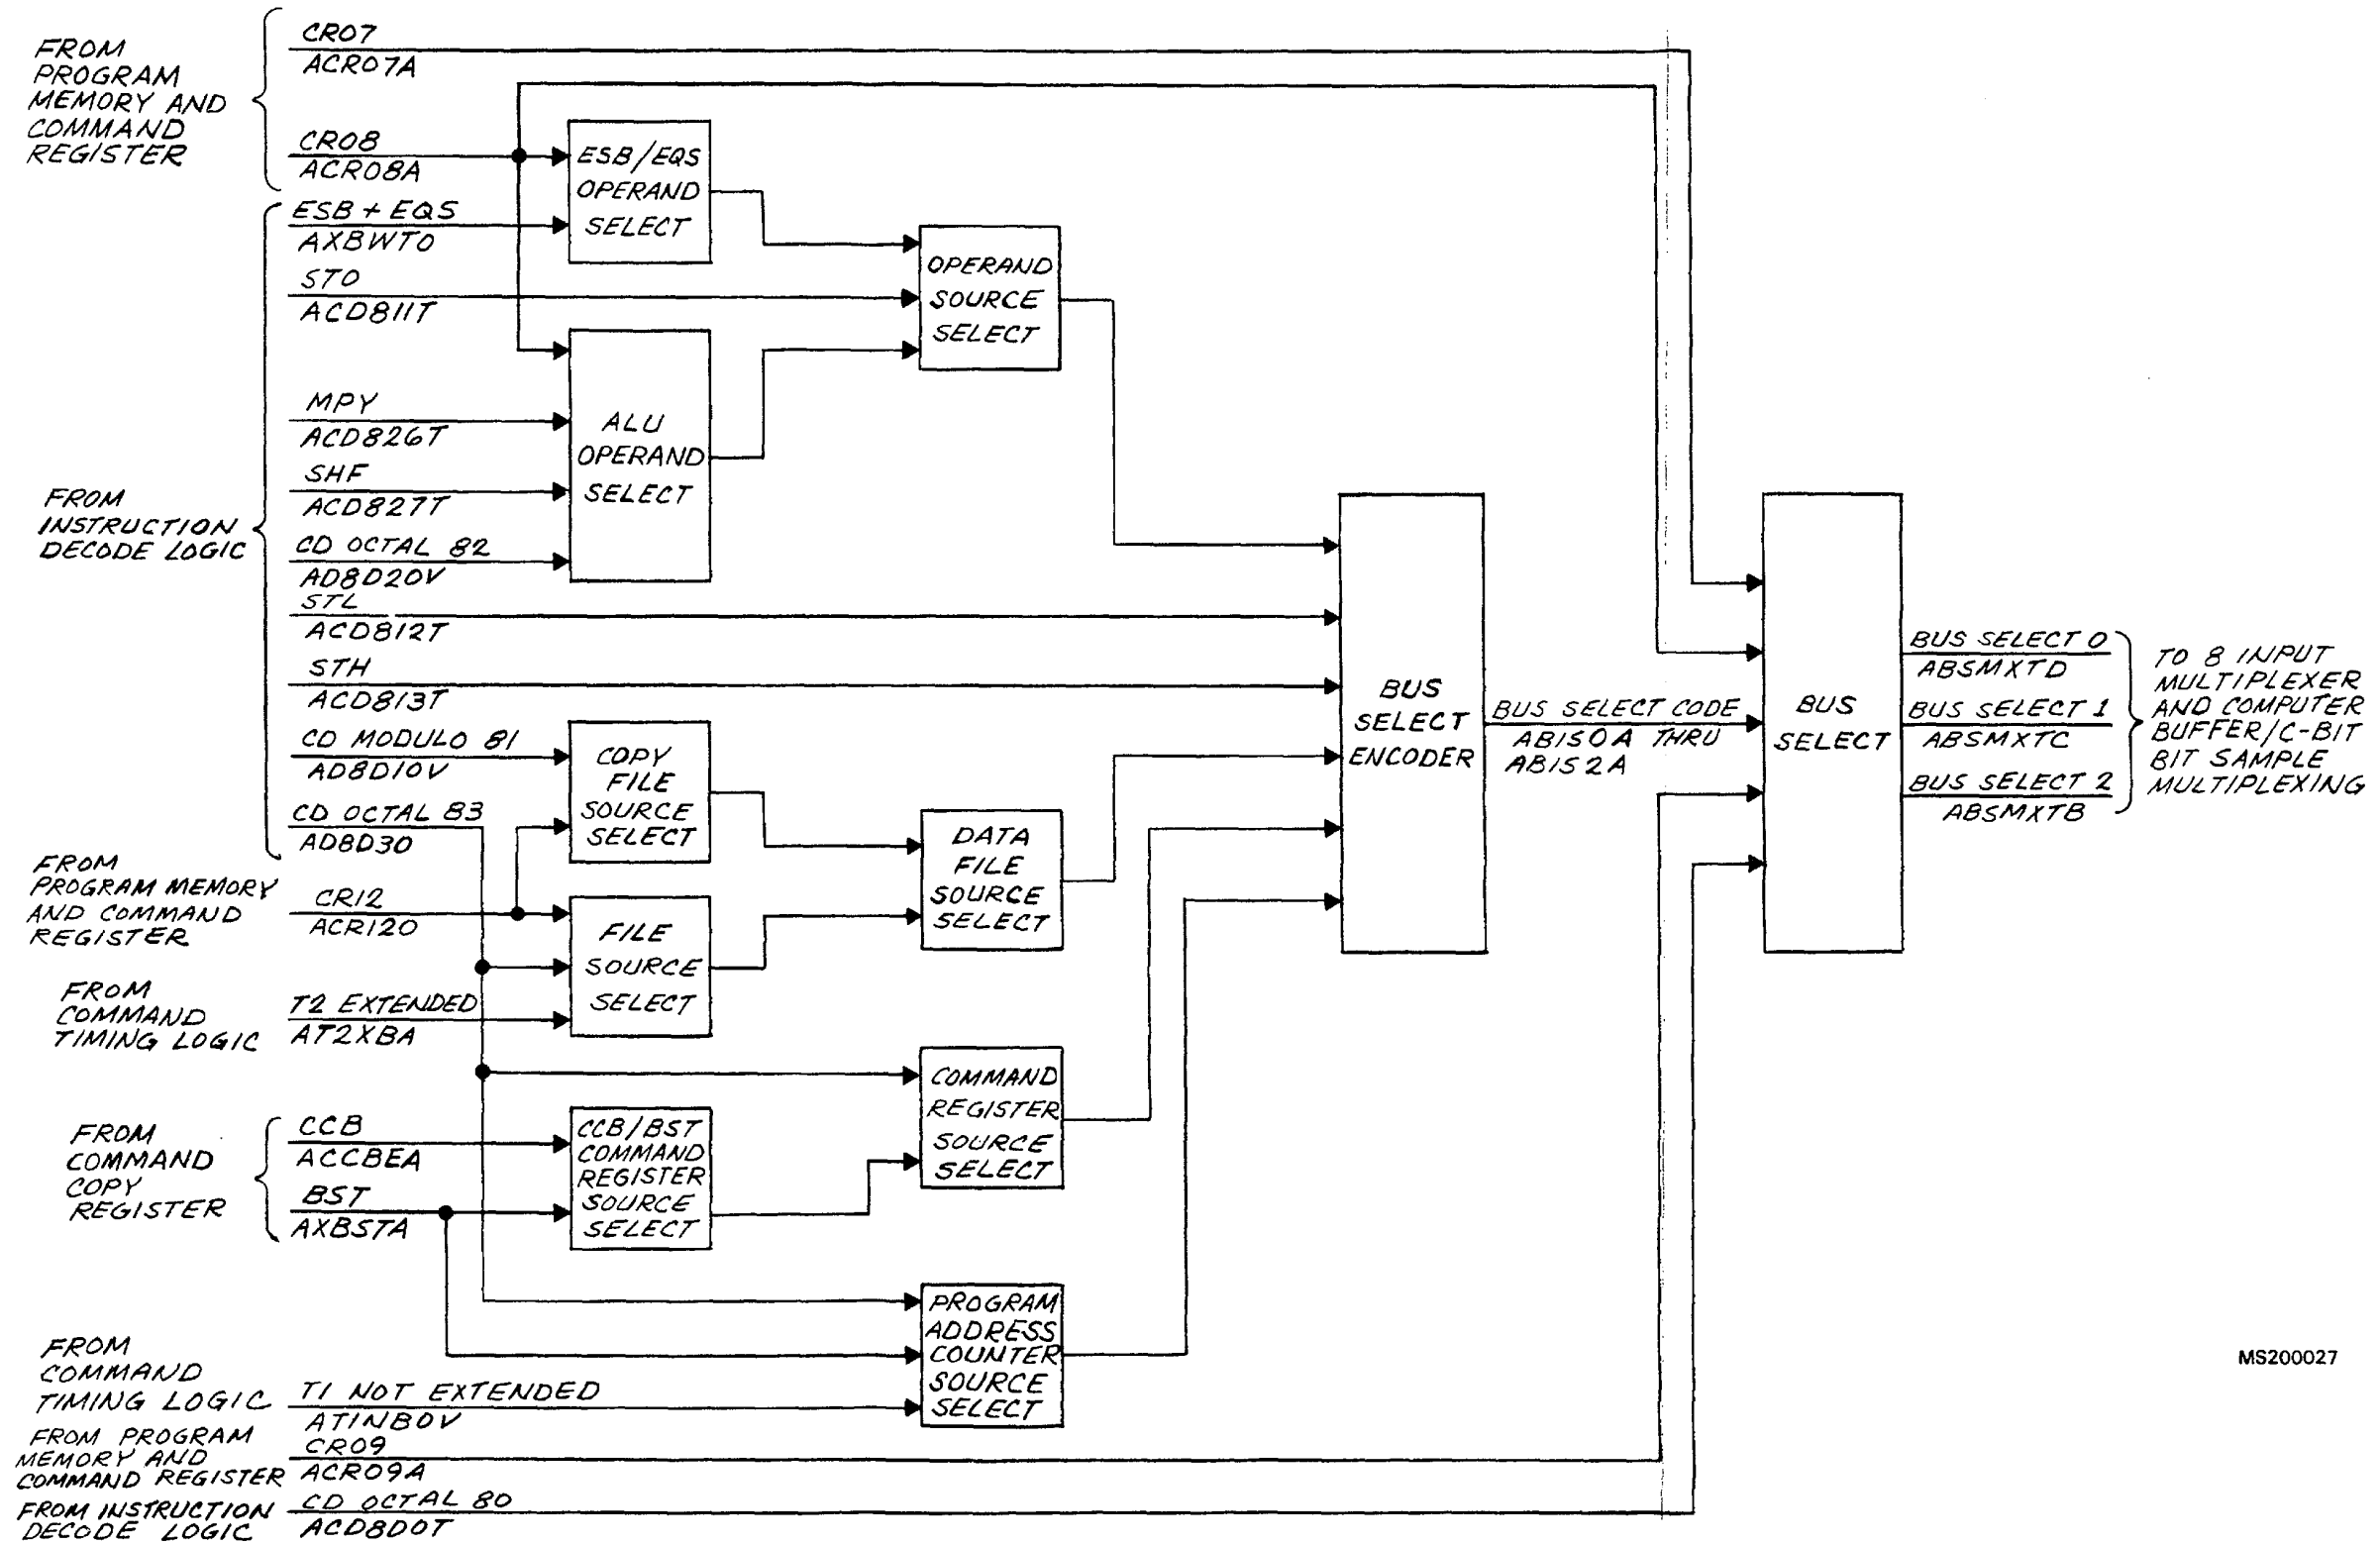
FROM PROGRAM MEMORY AND COMMAND REGISTER

CR07
ACR07A

CR08
ACR08A

ESB/EQS OPERAND SELECT

FROM INSTRUCTION DECODE LOGIC

ESB + EQS
AXBWT0

STO
ACD811T

OPERAND SOURCE SELECT

MPY
ACD826T

SHF
ACD827T

CD OCTAL 82
AD8D20V

ALU OPERAND SELECT

STL
ACD812T

STH
ACD813T

CD MODULO 81
AD8D10V

CD OCTAL 83
AD8D30

COPY FILE SOURCE SELECT

DATA FILE SOURCE SELECT

FROM PROGRAM MEMORY AND COMMAND REGISTER

CR12
ACR120

FILE SOURCE SELECT

FROM COMMAND TIMING LOGIC

T2 EXTENDED
AT2XBA

COMMAND REGISTER SOURCE SELECT

FROM COMMAND COPY REGISTER

CCB
ACCBEA

BST
AXBSTA

CCB/BST COMMAND REGISTER SOURCE SELECT

PROGRAM ADDRESS COUNTER SOURCE SELECT

FROM COMMAND TIMING LOGIC

T1 NOT EXTENDED
ATINBOV

FROM PROGRAM MEMORY AND COMMAND REGISTER

CR09
ACR09A

FROM INSTRUCTION DECODE LOGIC

CD OCTAL 80
ACD8D0T

BUS SELECT ENCODER

BUS SELECT CODE
ABIS0A THRU ABIS2A

BUS SELECT

BUS SELECT 0
ABSMXTD

BUS SELECT 1
ABSMXTC

BUS SELECT 2
ABSMXTB

TO 8 INPUT MULTIPLEXER AND COMPUTER BUFFER/C-BIT BIT SAMPLE MULTIPLEXING

MS200027